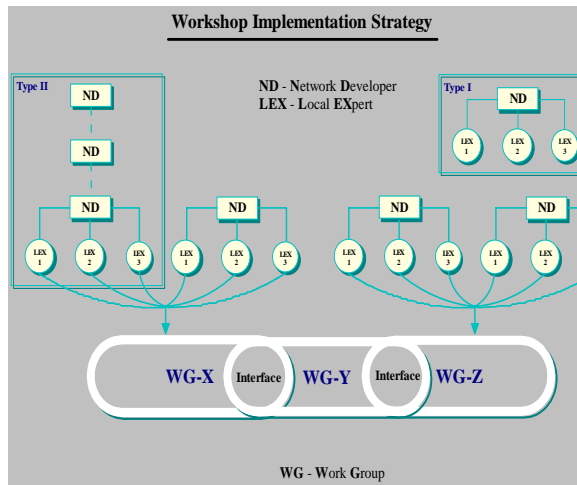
Workshop Implementation Strategy

ND - Network Developer
LEX - Local EXpert

Type II

ND

ND

ND

LEX 1

LEX 2

LEX 3

ND

LEX 1

LEX 2

LEX 3

Type I

ND

LEX 1

LEX 2

LEX 3

ND

LEX 1

LEX 2

LEX 3

ND

LEX 1

LEX 2

WG-X

Interface

WG-Y

Interface

WG-Z

WG - Work Group